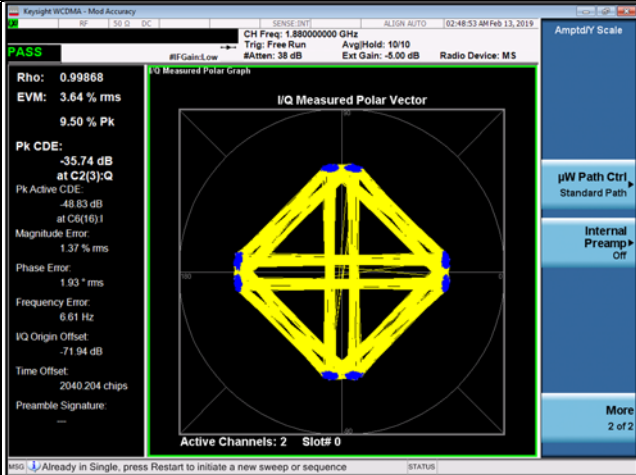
Keysight WCDMA - Mod Accuracy

RF 50 Ω DC SENSE:INT ALIGN AUTO 02:48:53 AM Feb 13, 2019

CH Freq: 1.880000000 GHz
Trig: Free Run Avg|Hold: 10/10
#Atten: 38 dB Ext Gain: -5.00 dB Radio Device: MS

PASS #IFGain:Low

Amptd/Y Scale

Rho: 0.99868
EVM: 3.64 % rms
9.50 % Pk
Pk CDE:
-35.74 dB
at C2(3):Q
Pk Active CDE:
-48.83 dB
at C6(16):I
Magnitude Error:
1.37 % rms
Phase Error:
1.93 ° rms
Frequency Error:
6.61 Hz
I/Q Origin Offset:
-71.94 dB
Time Offset:
2040.204 chips
Preamble Signature:
---

I/Q Measured Polar Graph

I/Q Measured Polar Vector

90

180

0

Active Channels: 2 Slot# 0

µW Path Ctrl
Standard Path

Internal Preamp
Off

More
2 of 2

MSG Already in Single, press Restart to initiate a new sweep or sequence STATUS